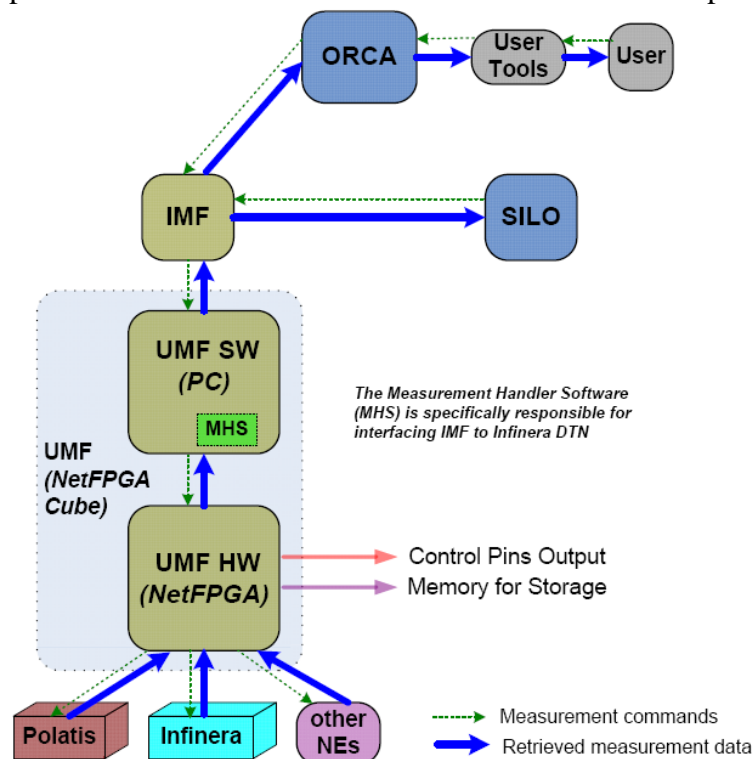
ORCA

User Tools

User

IMF

SILO

UMF SW
(PC)

MHS

The Measurement Handler Software (MHS) is specifically responsible for interfacing IMF to Infinera DTN

UMF
(NetFPGA Cube)

UMF HW
(NetFPGA)

Control Pins Output

Memory for Storage

Polatis

Infinera

other NEs

Measurement commands

Retrieved measurement data